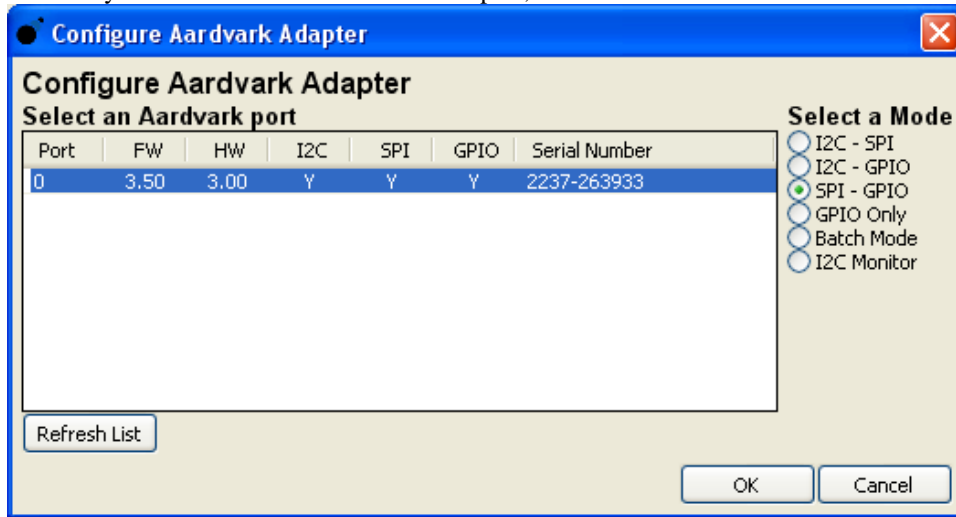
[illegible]

Configure Aardvark Adapter

Configure Aardvark Adapter

Select an Aardvark port

| Port | FW | HW | I2C | SPI | GPIO | Serial Number |
|---|---|---|---|---|---|---|
| 0 | 3.50 | 3.00 | Y | Y | Y | 2237-263933 |

Select a Mode
I2C - SPI
I2C - GPIO
SPI - GPIO
GPIO Only
Batch Mode
I2C Monitor

Refresh List

OK

Cancel